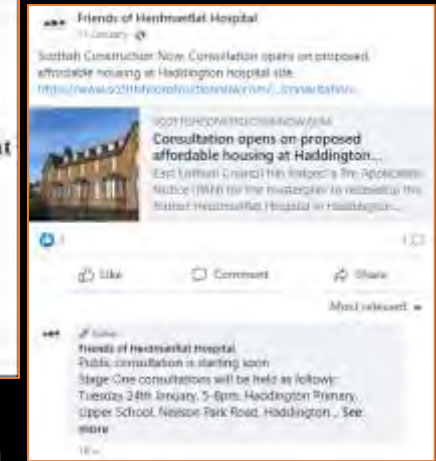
Friends of Herdmanflat Hospital
11 January

Scottish Construction Now: Consultation opens on proposed affordable housing at Haddington hospital site.
https://www.scottishconstructionnow.com/.../consultation...

SCOTTISHCONSTRUCTIONNOW.COM
Consultation opens on proposed affordable housing at Haddington...
East Lothian Council has lodged a Pre-Application Notice (PAN) for the masterplan to redevelop the former Herdmanflat Hospital in Haddington...

1
1

Like
Comment
Share

Most relevant

Author
Friends of Herdmanflat Hospital
Public consultation is starting soon
Stage One consultations will be held as follows:
Tuesday 24th January, 5-8pm, Haddington Primary Upper School, Neilson Park Road, Haddington... See more
1w